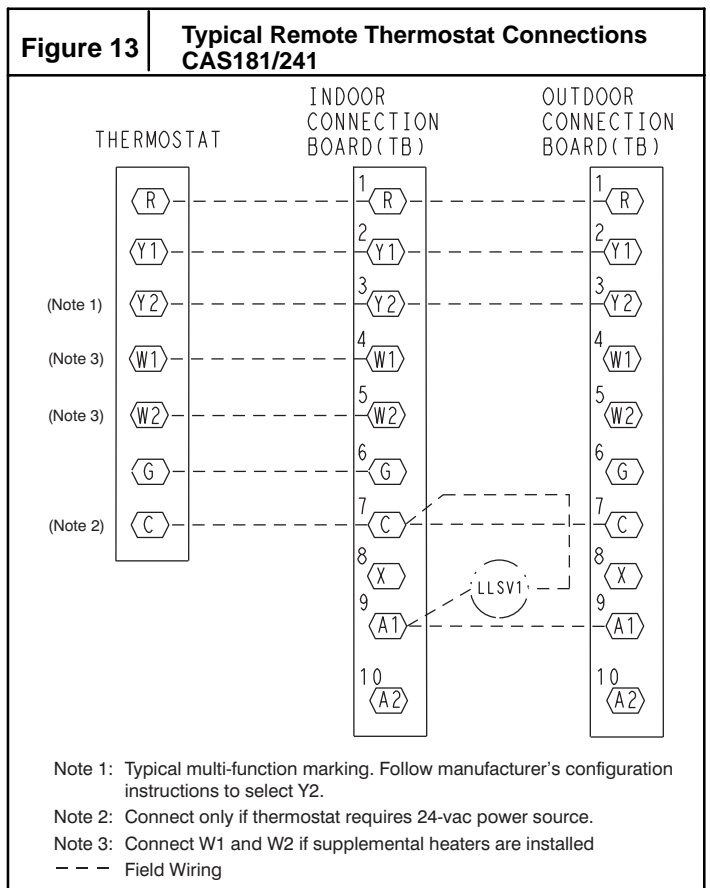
Figure 13

Typical Remote Thermostat Connections CAS181/241

THERMOSTAT

INDOOR CONNECTION BOARD(TB)

OUTDOOR CONNECTION BOARD(TB)

R

(Note 1)

Y1

Y2

(Note 3)

W1

(Note 3)

W2

G

(Note 2)

C

1 R

2 Y1

3 Y2

4 W1

5 W2

6 G

7 C

8 X

9 A1

10 A2

LLSV1

1 R

2 Y1

3 Y2

4 W1

5 W2

6 G

7 C

8 X

9 A1

10 A2

Note 1: Typical multi-function marking. Follow manufacturer's configuration instructions to select Y2.

Note 2: Connect only if thermostat requires 24-vac power source.

Note 3: Connect W1 and W2 if supplemental heaters are installed

Field Wiring